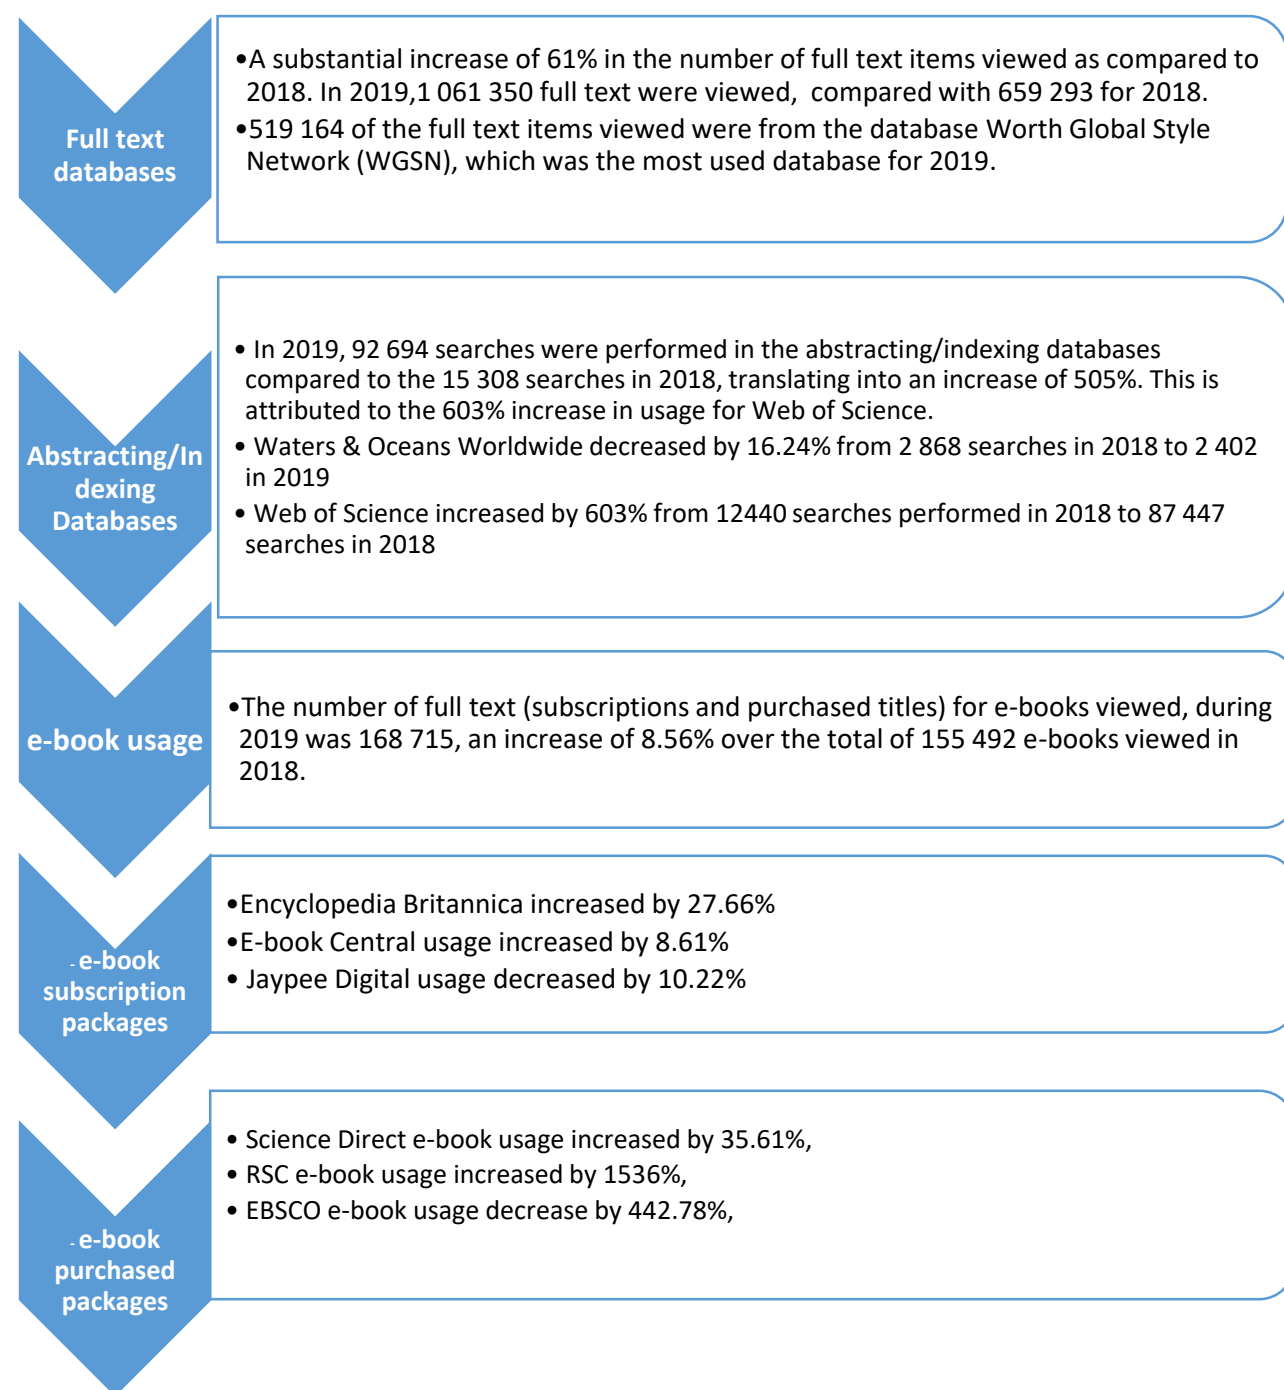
Full text databases

•A substantial increase of 61% in the number of full text items viewed as compared to 2018. In 2019,1 061 350 full text were viewed, compared with 659 293 for 2018.
•519 164 of the full text items viewed were from the database Worth Global Style Network (WGSN), which was the most used database for 2019.

Abstracting/Indexing Databases

• In 2019, 92 694 searches were performed in the abstracting/indexing databases compared to the 15 308 searches in 2018, translating into an increase of 505%. This is attributed to the 603% increase in usage for Web of Science.
• Waters & Oceans Worldwide decreased by 16.24% from 2 868 searches in 2018 to 2 402 in 2019
• Web of Science increased by 603% from 12440 searches performed in 2018 to 87 447 searches in 2018

e-book usage

•The number of full text (subscriptions and purchased titles) for e-books viewed, during 2019 was 168 715, an increase of 8.56% over the total of 155 492 e-books viewed in 2018.

- e-book subscription packages

•Encyclopedia Britannica increased by 27.66%
•E-book Central usage increased by 8.61%
• Jaypee Digital usage decreased by 10.22%

- e-book purchased packages

• Science Direct e-book usage increased by 35.61%,
• RSC e-book usage increased by 1536%,
• EBSCO e-book usage decrease by 442.78%,